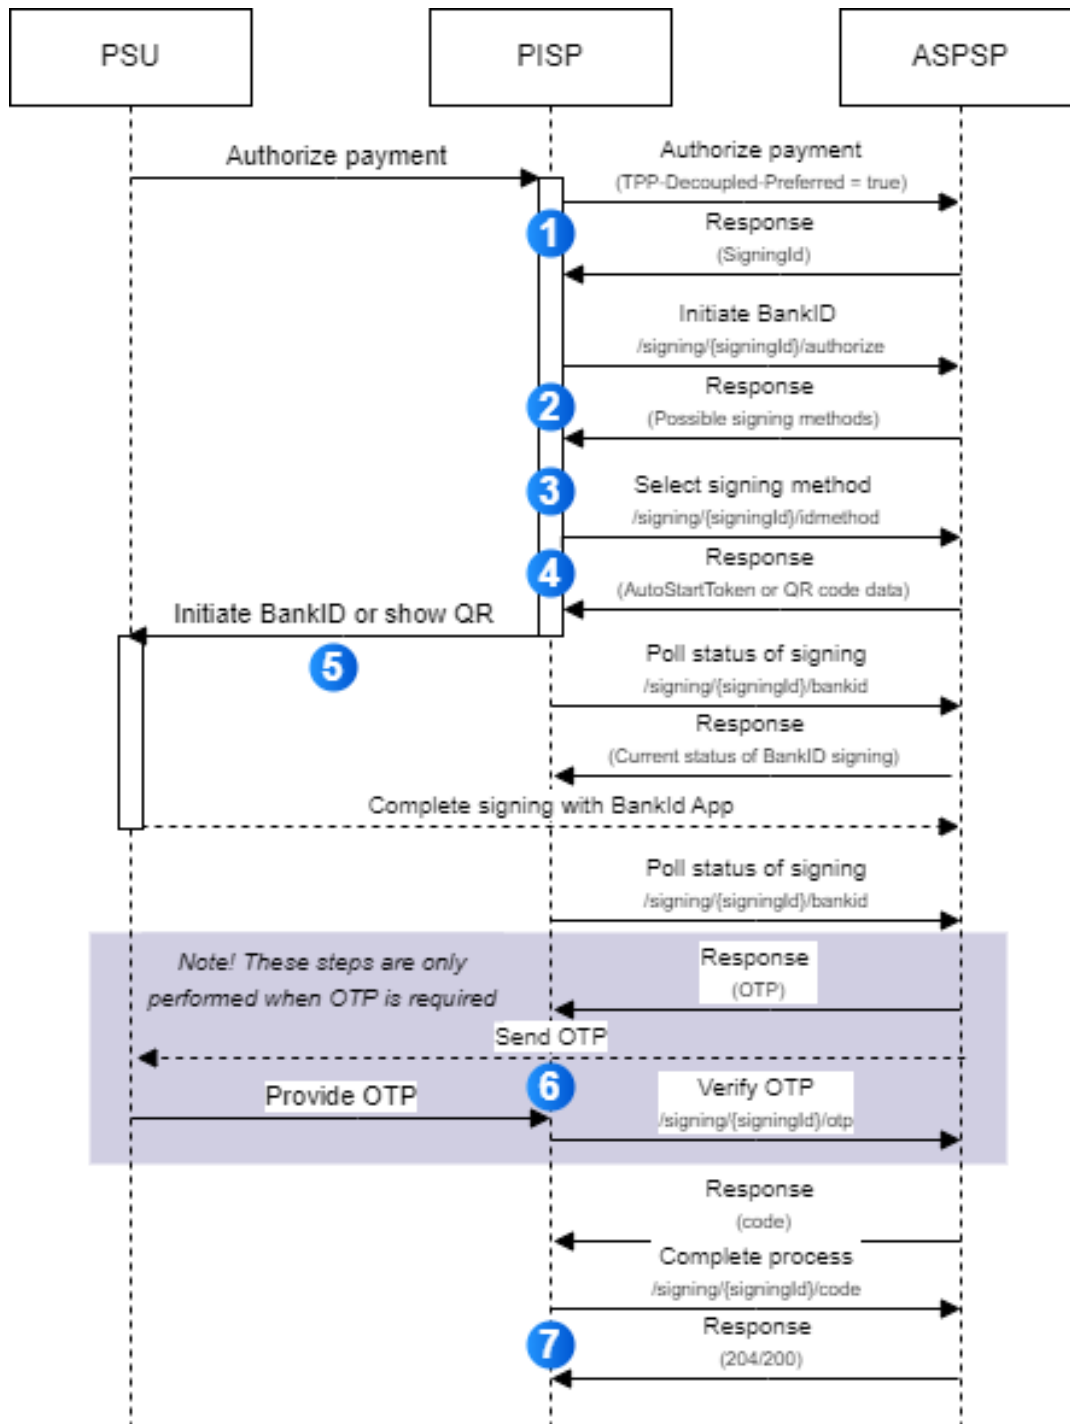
PSU

PISP

ASPSP

Authorize payment

Authorize payment
(TPP-Decoupled-Preferred = true)

1

Response
(SigningId)

Initiate BankID
/signing/{signingId}/authorize

2

Response
(Possible signing methods)

3

Select signing method
/signing/{signingId}/idmethod

4

Response
(AutoStartToken or QR code data)

Initiate BankID or show QR

5

Poll status of signing
/signing/{signingId}/bankid

Response
(Current status of BankID signing)

Complete signing with BankId App

Poll status of signing
/signing/{signingId}/bankid

Note! These steps are only performed when OTP is required

Response
(OTP)

Send OTP

6

Provide OTP

Verify OTP
/signing/{signingId}/otp

Response
(code)

Complete process
/signing/{signingId}/code

7

Response
(204/200)